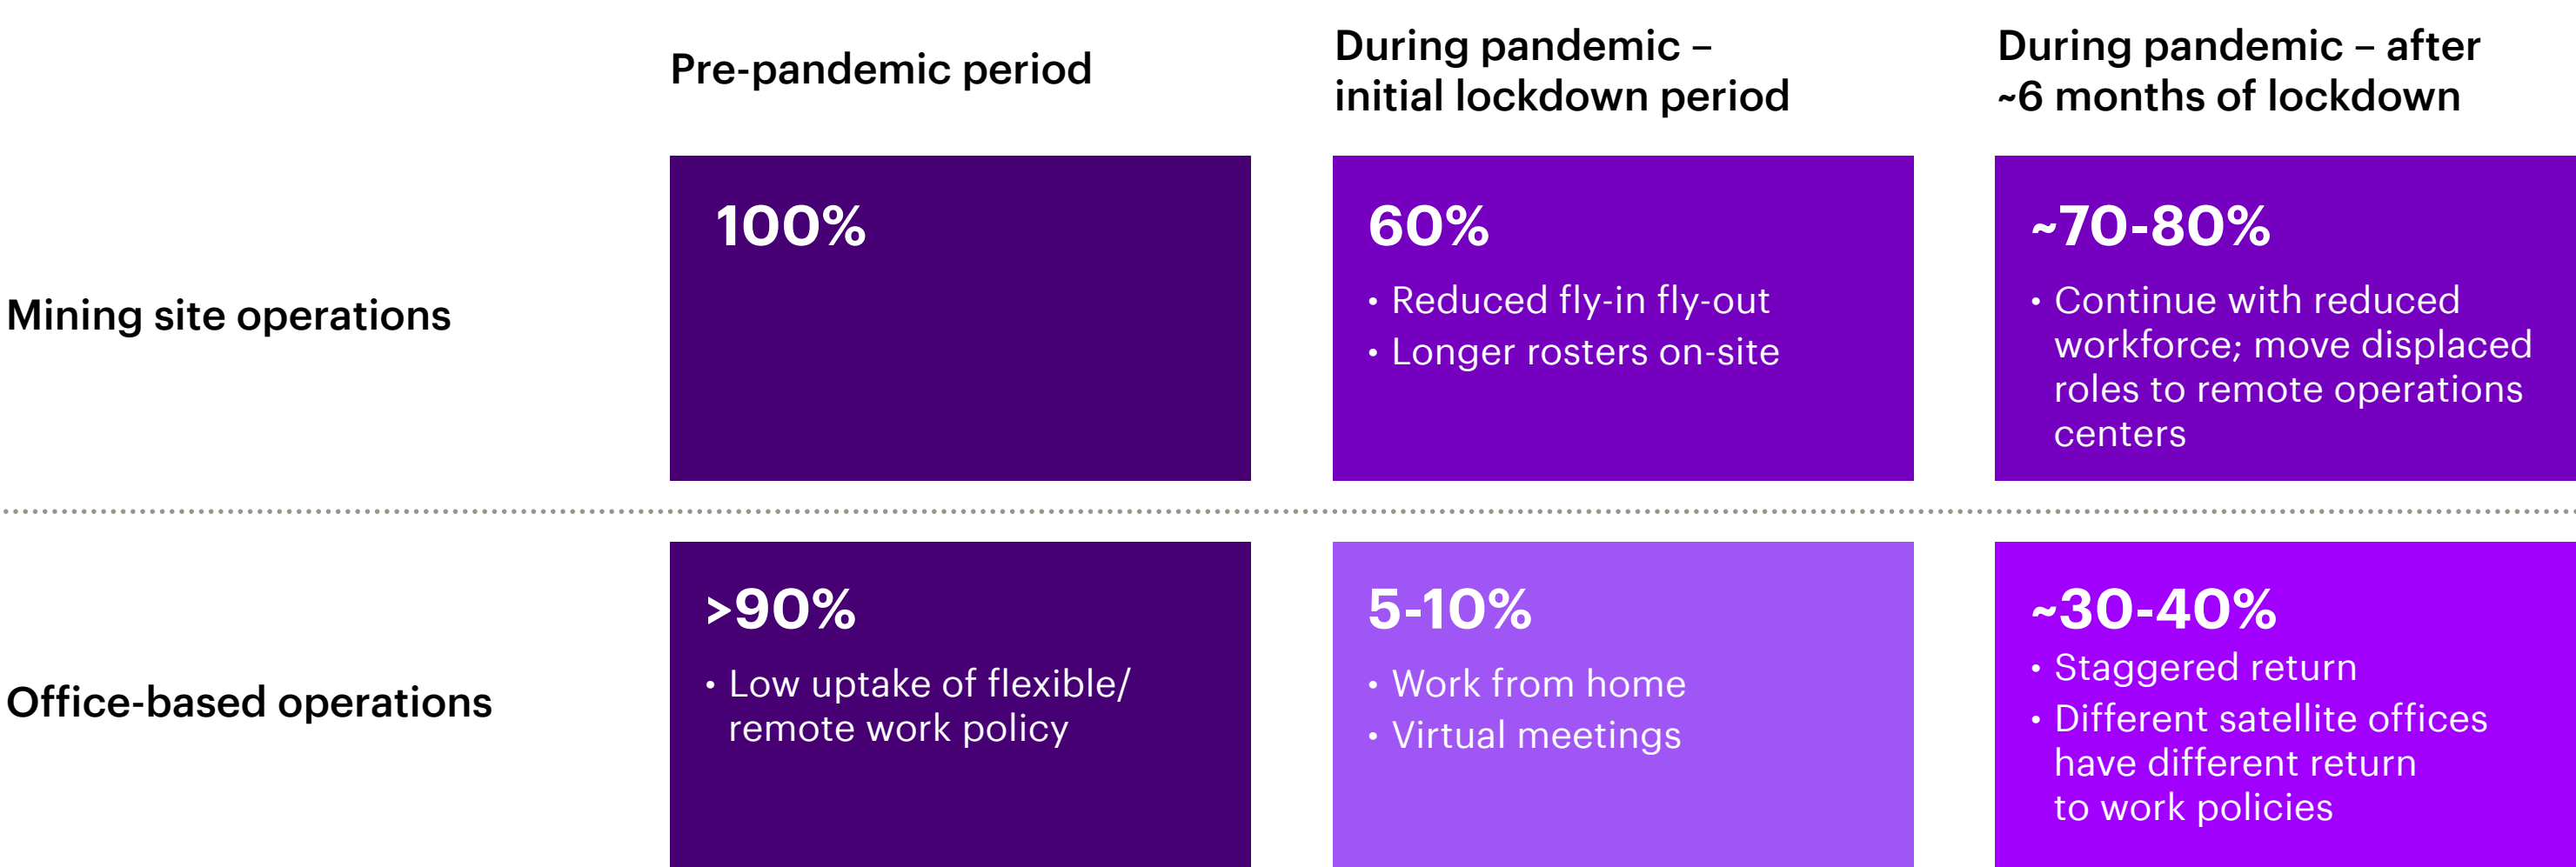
| | Pre-pandemic period | During pandemic – initial lockdown period | During pandemic – after ~6 months of lockdown |
|---|---|---|---|
| Mining site operations | 100% | 60% • Reduced fly-in fly-out • Longer rosters on-site | ~70-80% • Continue with reduced workforce; move displaced roles to remote operations centers |
| Office-based operations | >90% • Low uptake of flexible/ remote work policy | 5-10% • Work from home • Virtual meetings | ~30-40% • Staggered return • Different satellite offices have different return to work policies |